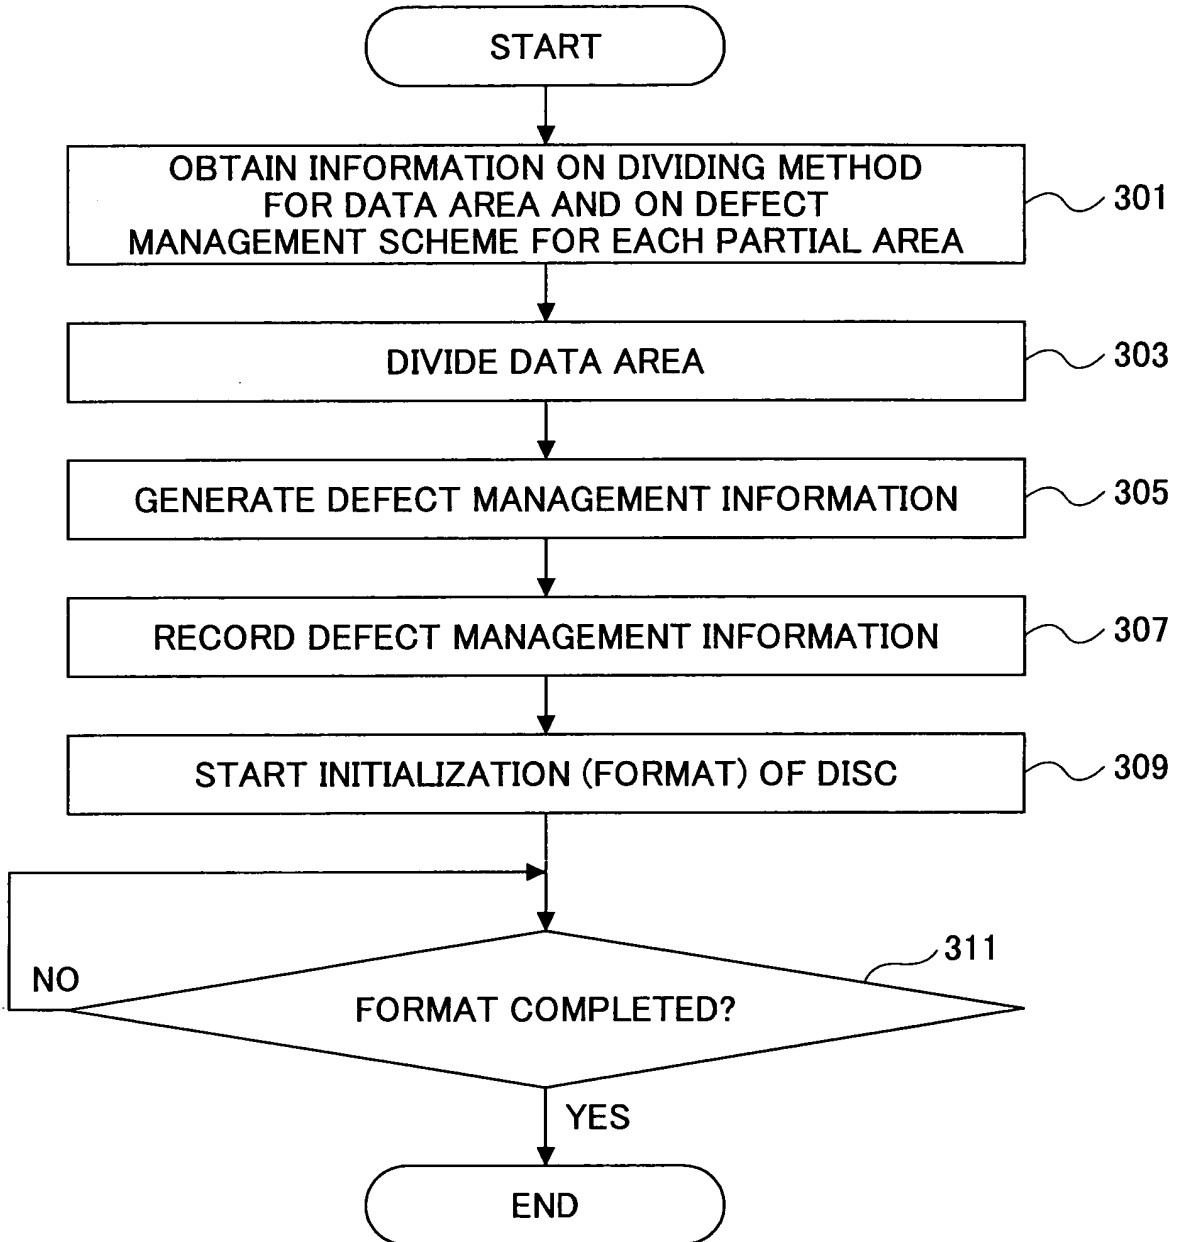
START

OBTAIN INFORMATION ON DIVIDING METHOD FOR DATA AREA AND ON DEFECT MANAGEMENT SCHEME FOR EACH PARTIAL AREA

301

DIVIDE DATA AREA

303

GENERATE DEFECT MANAGEMENT INFORMATION

305

RECORD DEFECT MANAGEMENT INFORMATION

307

START INITIALIZATION (FORMAT) OF DISC

309

311

NO

FORMAT COMPLETED?

YES

END